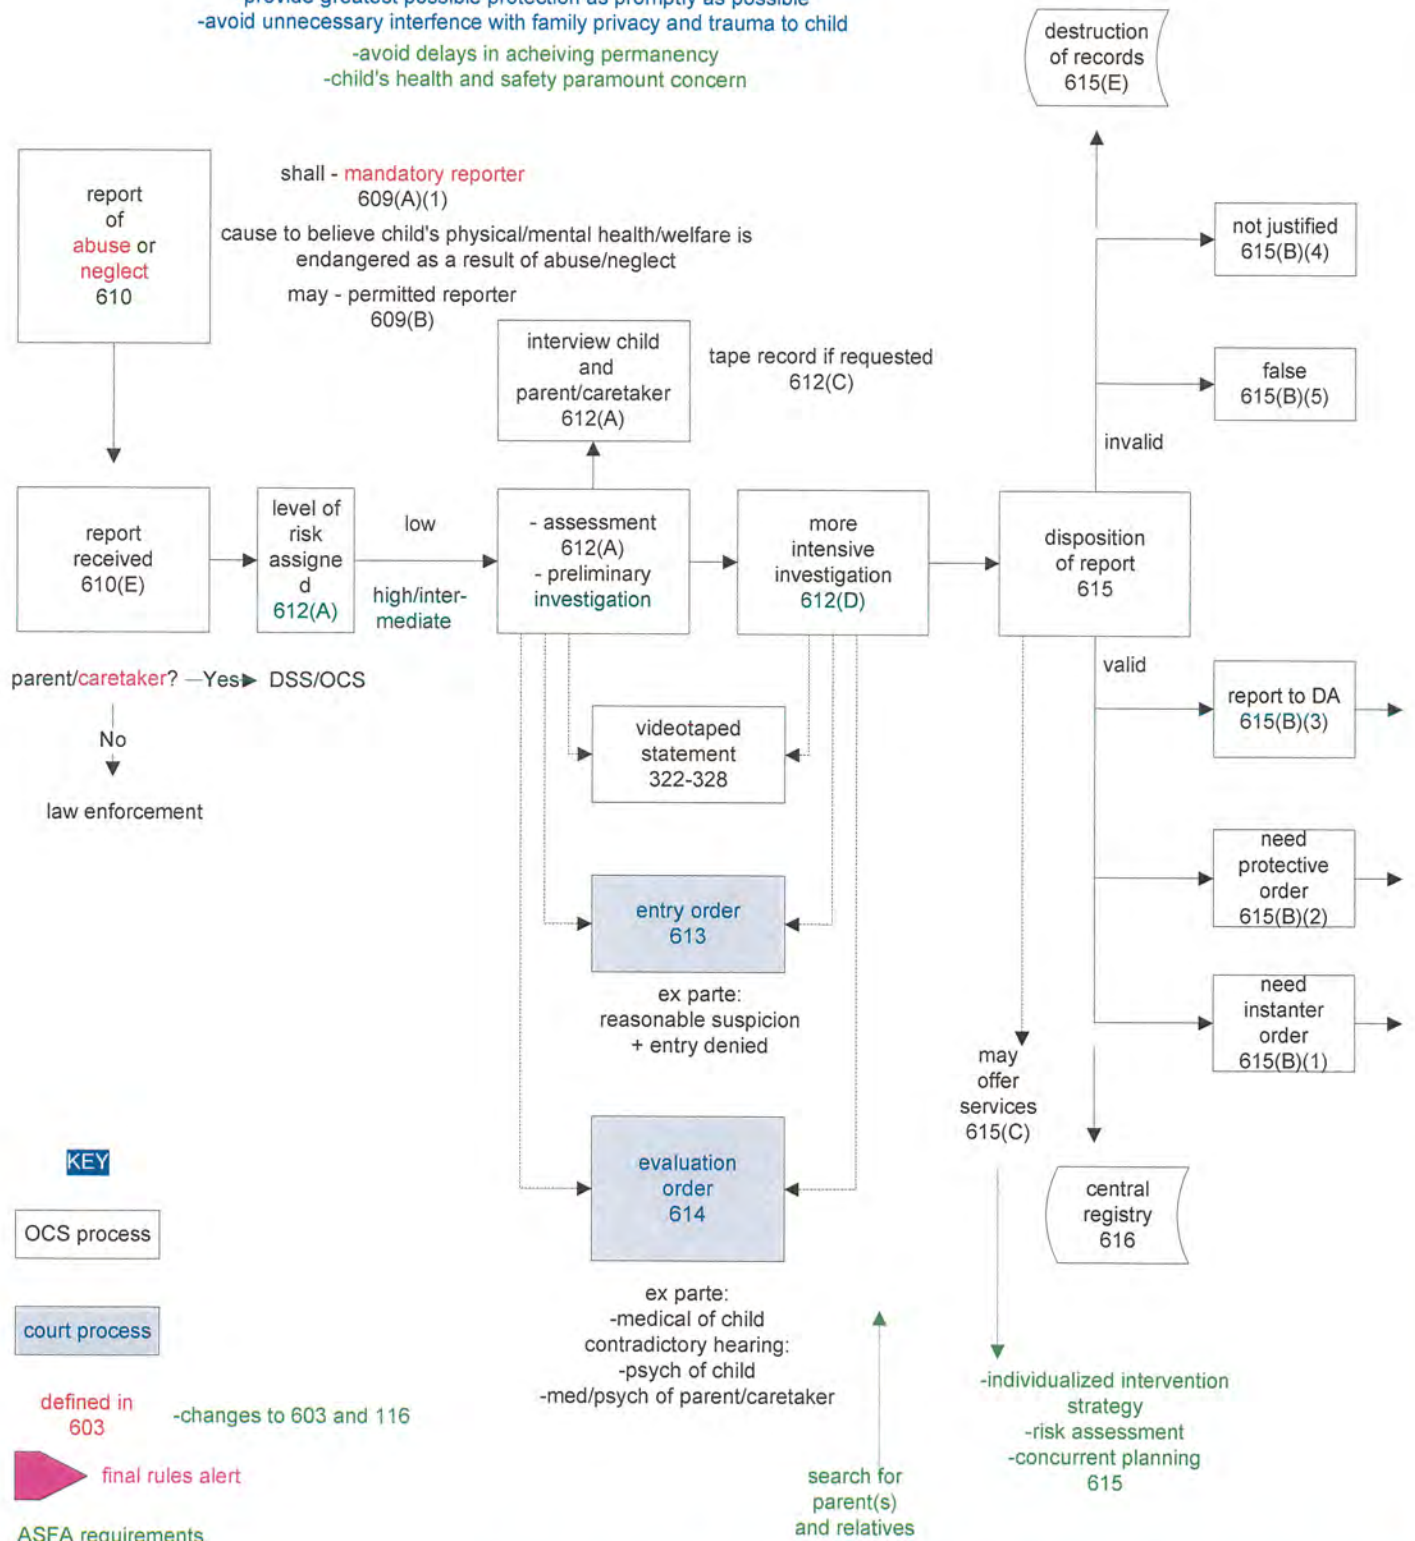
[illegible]
-avoid unnecessary interfence with family privacy and trauma to child
-avoid delays in acheiving permanency
-child's health and safety paramount concern

destruction of records 615(E)

report of abuse or neglect 610

shall - mandatory reporter 609(A)(1)
cause to believe child's physical/mental health/welfare is endangered as a result of abuse/neglect
may - permitted reporter 609(B)

not justified 615(B)(4)

interview child and parent/caretaker 612(A)

tape record if requested 612(C)

false 615(B)(5)

invalid

report received 610(E)

level of risk assigned 612(A)

low

high/intermediate

- assessment 612(A)
- preliminary investigation

more intensive investigation 612(D)

disposition of report 615

valid

parent/caretaker? —Yes DSS/OCS

No

law enforcement

videotaped statement 322-328

report to DA 615(B)(3)

entry order 613

need protective order 615(B)(2)

ex parte: reasonable suspicion + entry denied

need instanter order 615(B)(1)

may offer services 615(C)

KEY

OCS process

court process

defined in 603

-changes to 603 and 116

final rules alert

ASFA requirements

evaluation order 614

central registry 616

ex parte:
-medical of child
contradictory hearing:
-psych of child
-med/psych of parent/caretaker

search for parent(s) and relatives

-individualized intervention strategy
-risk assessment
-concurrent planning
615